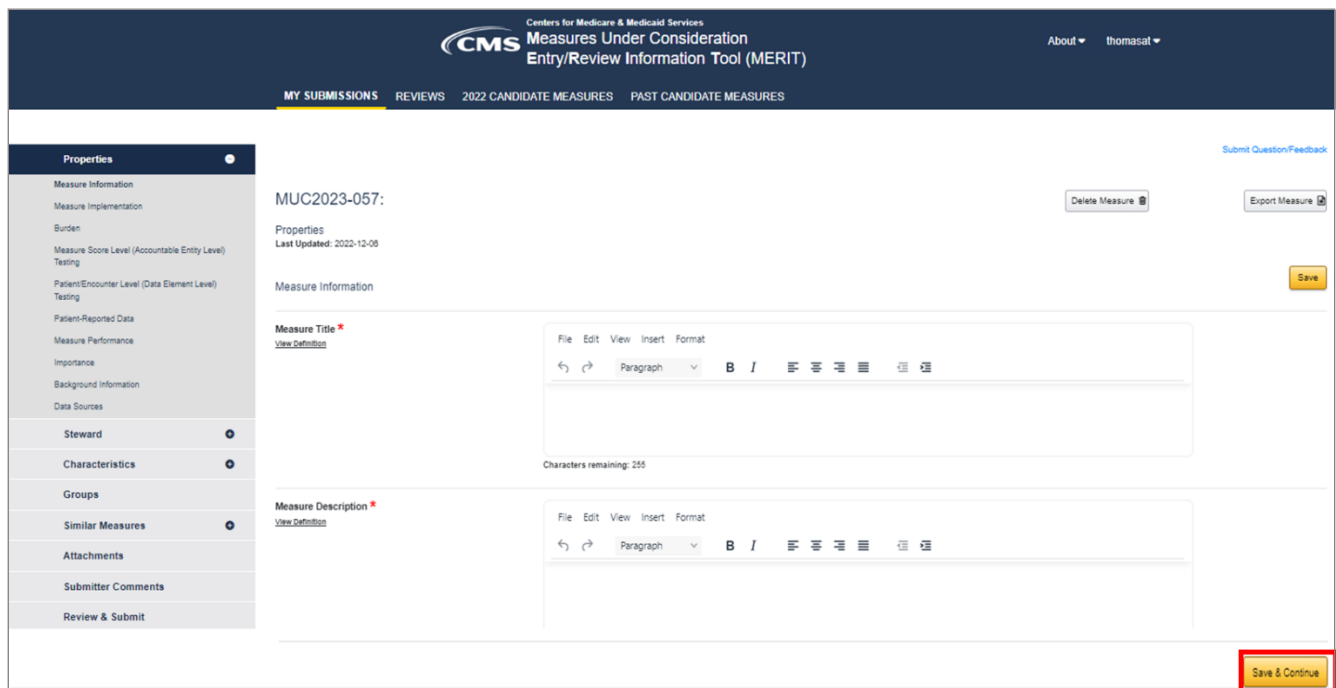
CMS Centers for Medicare & Medicaid Services
Measures Under Consideration Entry/Review Information Tool (MERIT)

About ▾ thomasat ▾

MY SUBMISSIONS REVIEWS 2022 CANDIDATE MEASURES PAST CANDIDATE MEASURES

Submit Question/Feedback

Properties

Measure Information
Measure Implementation
Burden
Measure Score Level (Accountable Entity Level) Testing
Patient/Encounter Level (Data Element Level) Testing
Patient-Reported Data
Measure Performance
Importance
Background Information
Data Sources

Steward
Characteristics
Groups
Similar Measures
Attachments
Submitter Comments
Review & Submit

MUC2023-057:

Delete Measure
Export Measure

Properties
Last Updated: 2022-12-06

Measure Information

Save

Measure Title *
View Definition

File Edit View Insert Format
Paragraph B I

Characters remaining: 255

Measure Description *
View Definition

File Edit View Insert Format
Paragraph B I

Save & Continue